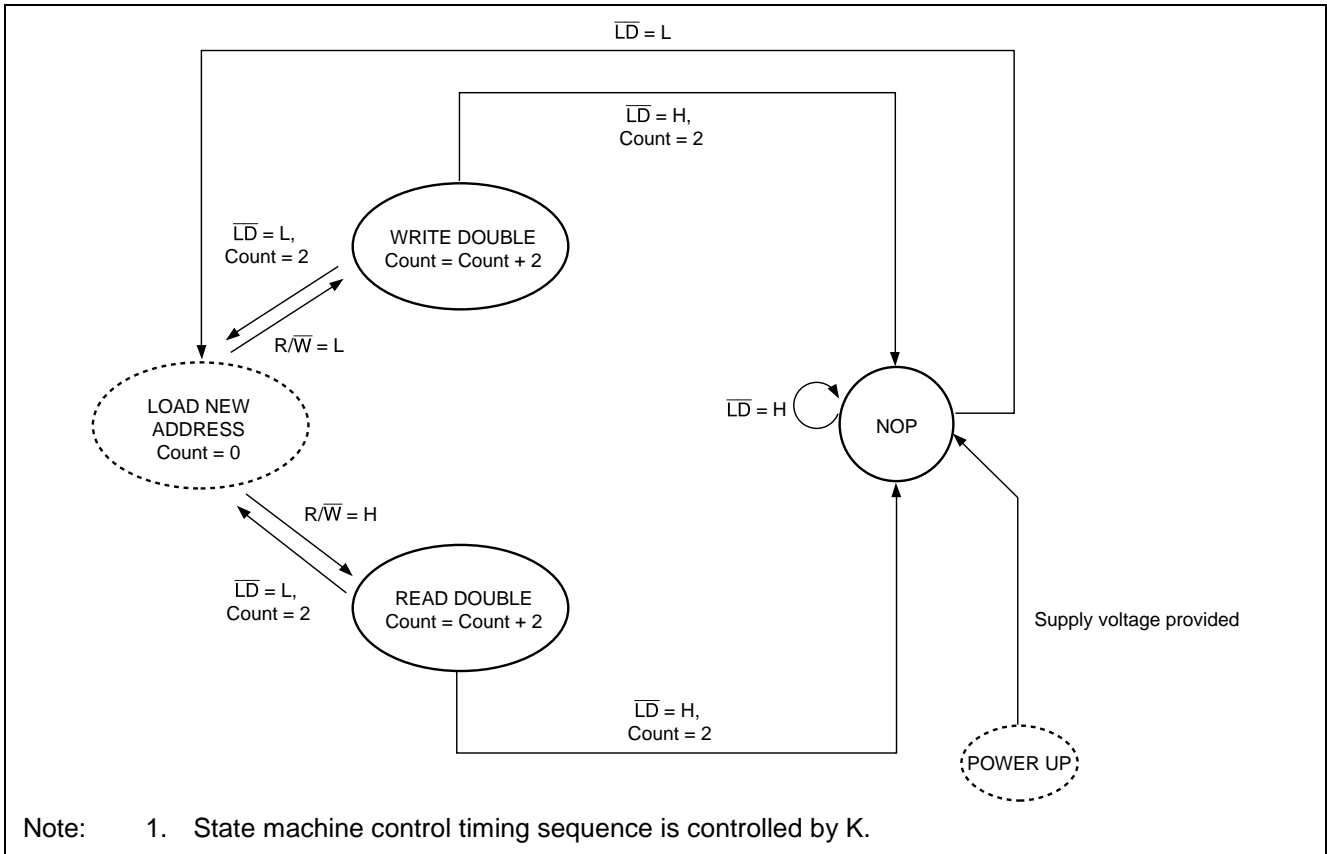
$\overline{LD}$ = L

$\overline{LD}$ = H, Count = 2

$\overline{LD}$ = L, Count = 2

WRITE DOUBLE
Count = Count + 2

R/$\overline{W}$ = L

LOAD NEW ADDRESS
Count = 0

$\overline{LD}$ = H

NOP

R/$\overline{W}$ = H

$\overline{LD}$ = L, Count = 2

READ DOUBLE
Count = Count + 2

Supply voltage provided

$\overline{LD}$ = H, Count = 2

POWER UP

Note: 1. State machine control timing sequence is controlled by K.